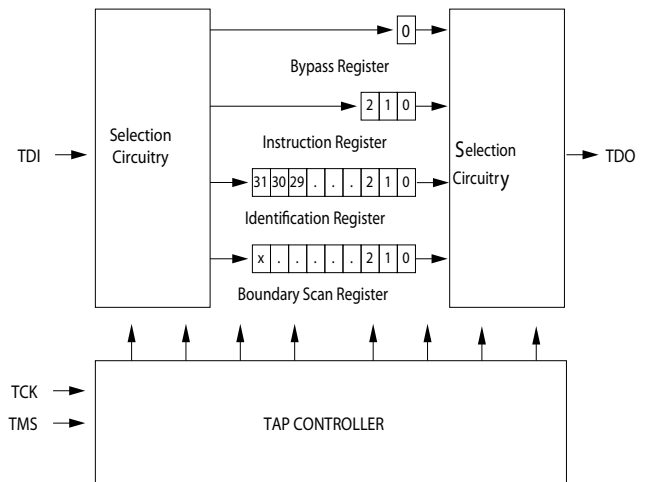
Selection Circuitry

0

Bypass Register

2 1 0

Instruction Register

TDI

31 30 29 . . . 2 1 0

Identification Register

x . . . . . 2 1 0

Boundary Scan Register

Selection Circuitry

TDO

TCK

TMS

TAP CONTROLLER